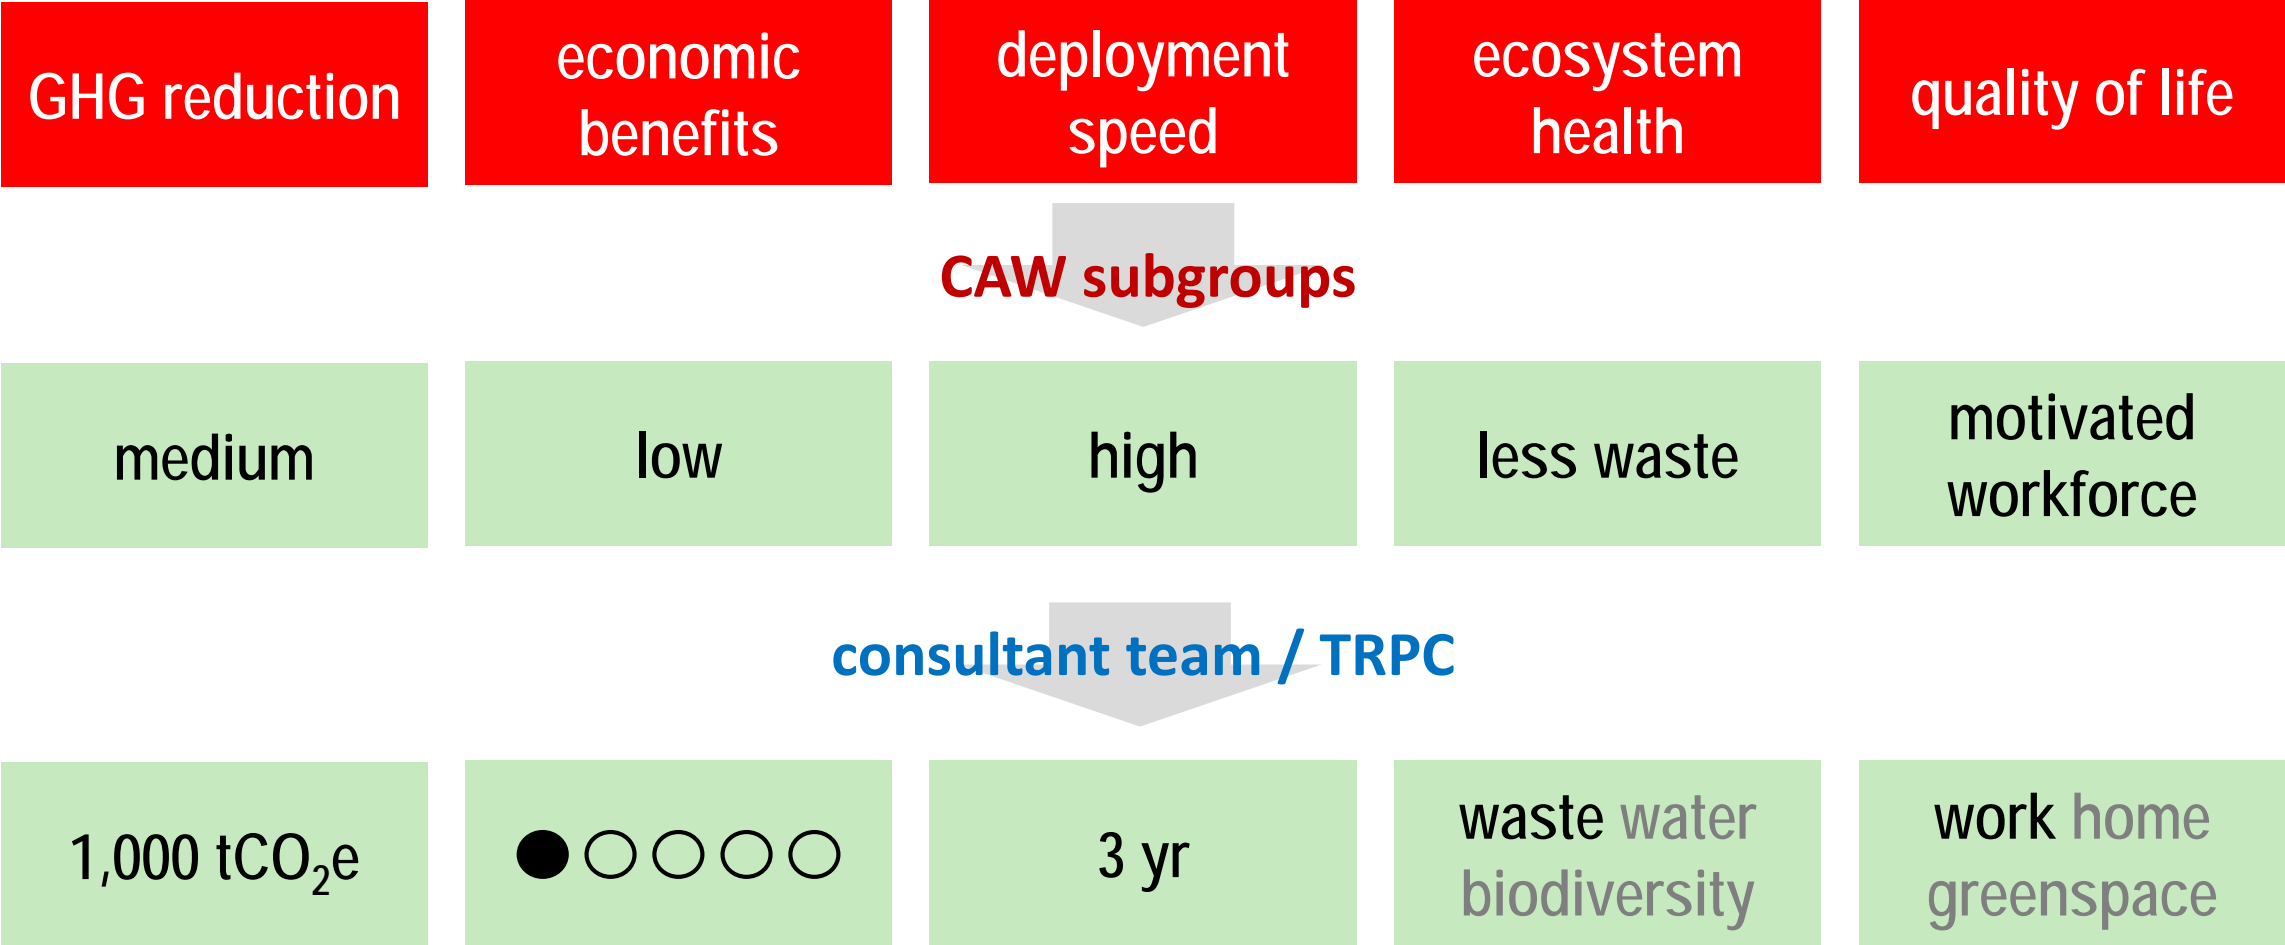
| GHG reduction | economic benefits | deployment speed | ecosystem health | quality of life |
|---|---|---|---|---|

CAW subgroups

| medium | low | high | less waste | motivated workforce |
|---|---|---|---|---|

consultant team / TRPC

| 1,000 $tCO_2e$ | ●○○○○ | 3 yr | waste water biodiversity | work home greenspace |
|---|---|---|---|---|